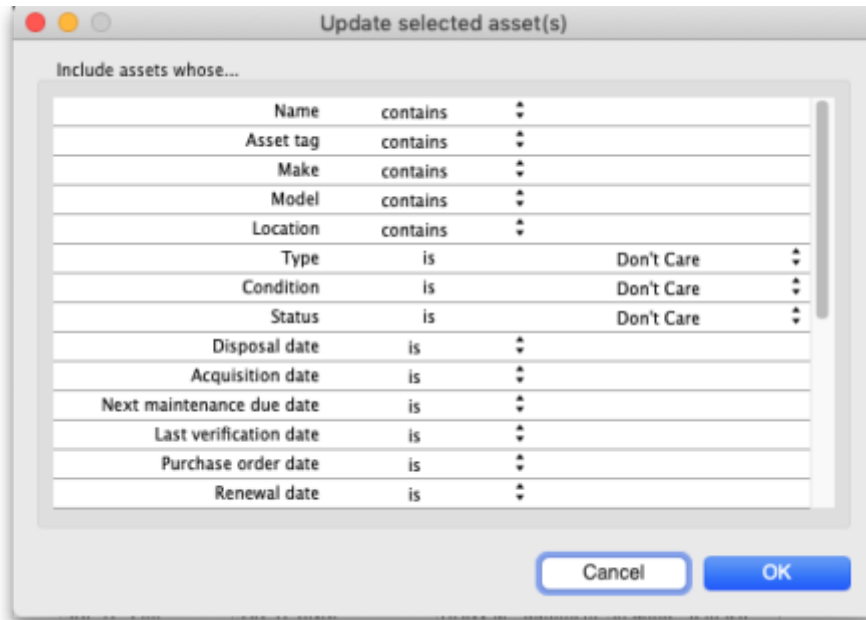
Update selected asset(s)

Include assets whose...

| | | |
|---|---|---|
| Name | contains | |
| Asset tag | contains | |
| Make | contains | |
| Model | contains | |
| Location | contains | |
| Type | is | Don't Care |
| Condition | is | Don't Care |
| Status | is | Don't Care |
| Disposal date | is | |
| Acquisition date | is | |
| Next maintenance due date | is | |
| Last verification date | is | |
| Purchase order date | is | |
| Renewal date | is | |

Cancel OK